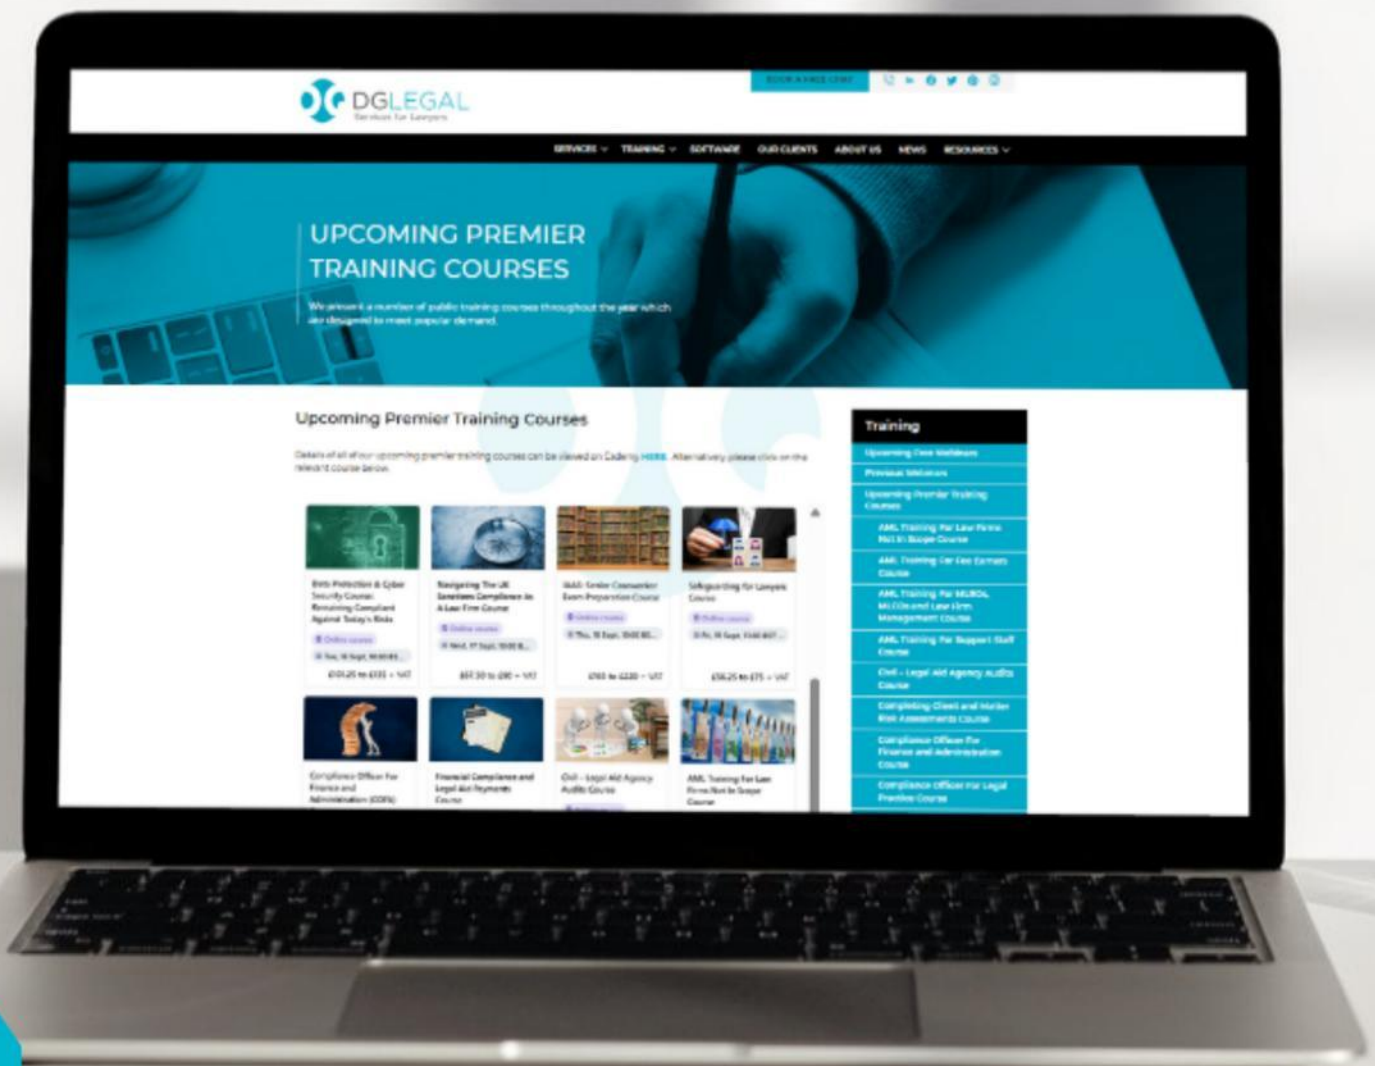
DGLEGAL
Services for Lawyers

BOOK A FREE CONSULTATION

SERVICES TRAINING SOFTWARE OUR CLIENTS ABOUT US NEWS RESOURCES

UPCOMING PREMIER TRAINING COURSES

We present a number of public training courses throughout the year which are designed to meet popular demand.

Upcoming Premier Training Courses

Details of all of our upcoming premier training courses can be viewed on Eventbrite HERE. Alternatively please click on the relevant course below.

Data Protection & Cyber Security Course: Remaining Compliant Against Today's Risks
Online course
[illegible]
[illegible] + VAT

Navigating The UK Sanctions Compliance As A Law Firm Course
Online course
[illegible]
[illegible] + VAT

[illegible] Senior Counsellor Exam Preparation Course
Online course
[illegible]
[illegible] + VAT

Safeguarding for Lawyers Course
Online course
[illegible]
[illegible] + VAT

Compliance Officer For Finance and Administration (COFA)

Financial Compliance and Legal Aid Payments Course

Civil - Legal Aid Agency Audits Course

AML Training For Law Firms Not In Scope Course

Training
Upcoming Free Webinars
Previous Webinars
Upcoming Premier Training Courses
AML Training For Law Firms Not In Scope Course
AML Training For Fee Earners Course
AML Training For MLROs, MLCOs and Law Firm Management Course
AML Training For Support Staff Course
Civil - Legal Aid Agency Audits Course
Completing Client and Matter Risk Assessments Course
Compliance Officer For Finance and Administration Course
Compliance Officer For Legal Practice Course